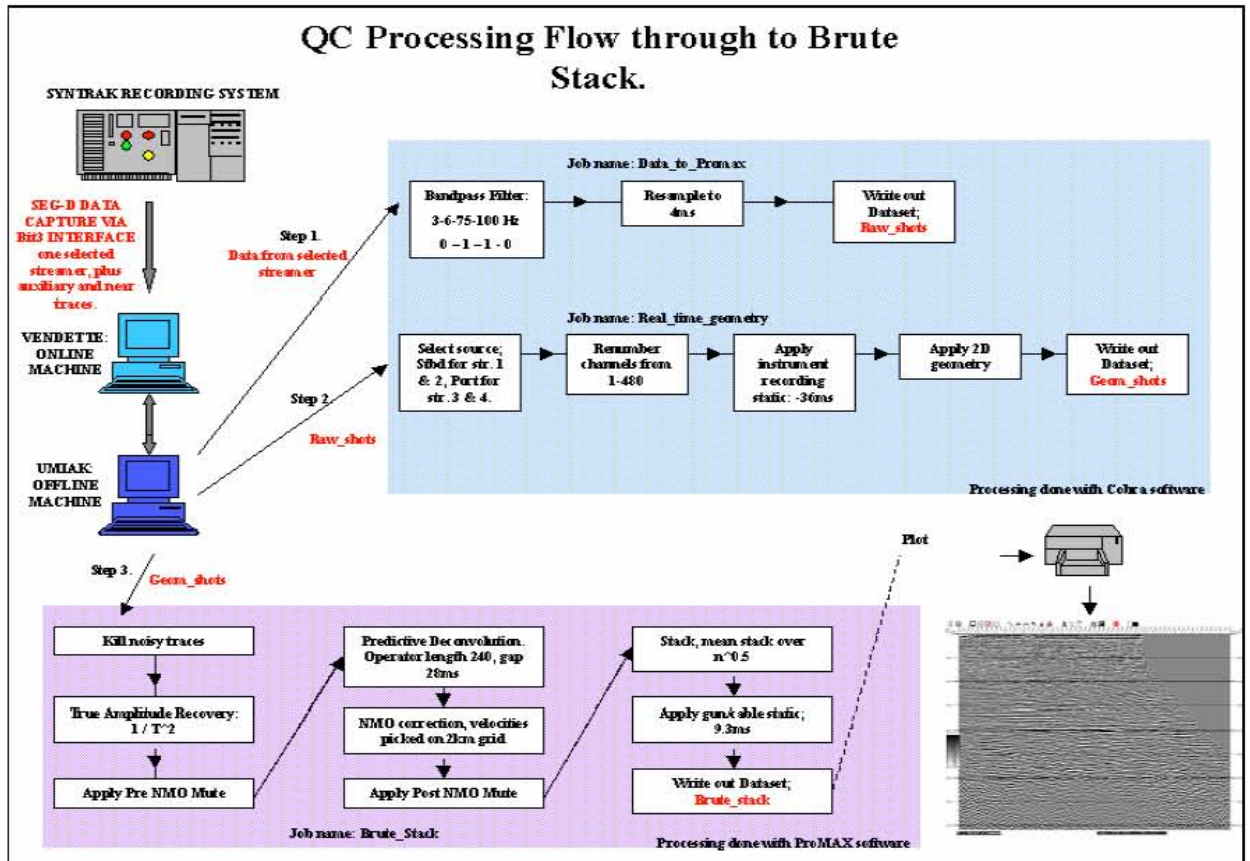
QC Processing Flow through to Brute Stack.

SYNTRAK RECORDING SYSTEM

SEG-D DATA CAPTURE VIA Bit3 INTERFACE one selected streamer, plus auxiliary and near traces.

VENDETTE: ONLINE MACHINE

UMIAK: OFFLINE MACHINE

Step 1. Data from selected streamer

Step 2.

Raw_shots

Job name: Data_to_Promax

Bandpass Filter: 3-6-75-100 Hz 0 – 1 – 1 - 0

Resample to 4ms

Write out Dataset; Raw_shots

Job name: Real_time_geometry

Select source; Stbd for str. 1 & 2, Port for str. 3 & 4.

Renumber channels from 1-480

Apply instrument recording static: -36ms

Apply 2D geometry

Write out Dataset; Geom_shots

Processing done with Cobra software

Step 3.

Geom_shots

Plot

Kill noisy traces

True Amplitude Recovery: 1 / T^2

Apply Pre NMO Mute

Predictive Deconvolution. Operator length 240, gap 28ms

NMO correction, velocities picked on 2km grid

Apply Post NMO Mute

Stack, mean stack over n^0.5

Apply gun/cable static; 9.3ms

Write out Dataset; Brute_stack

Job name: Brute_Stack

Processing done with ProMAX software